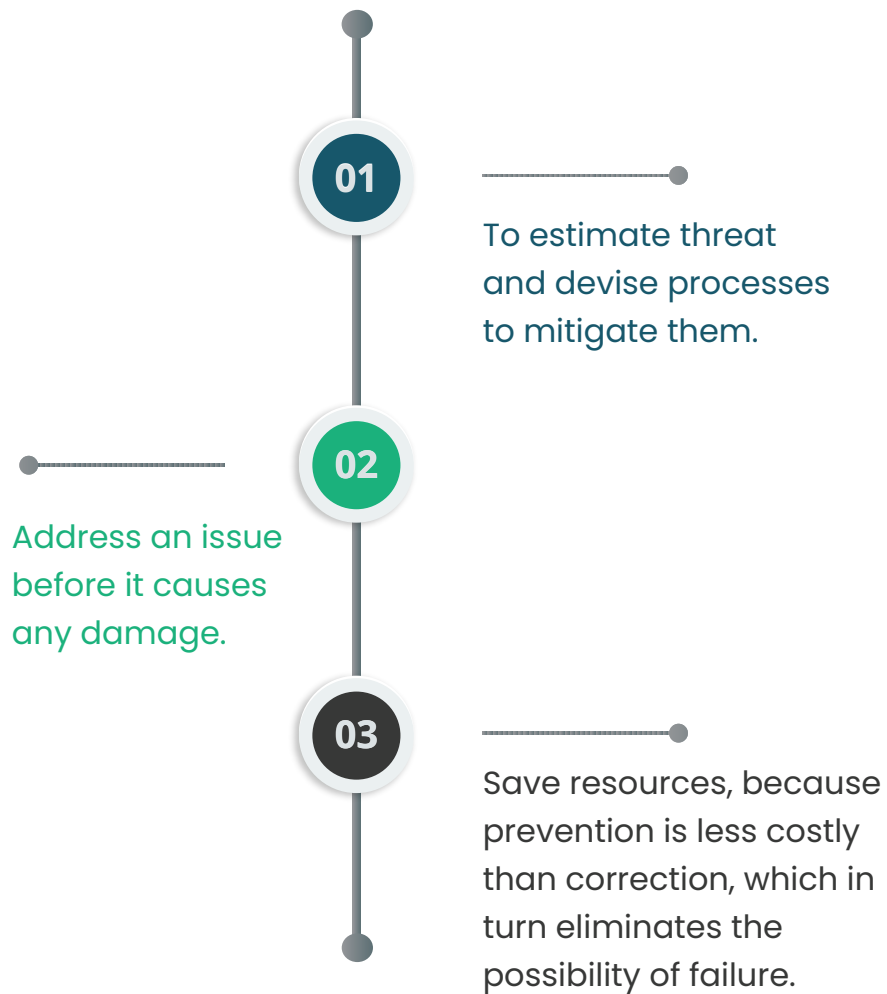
01

To estimate threat and devise processes to mitigate them.

02

Address an issue before it causes any damage.

03

Save resources, because prevention is less costly than correction, which in turn eliminates the possibility of failure.